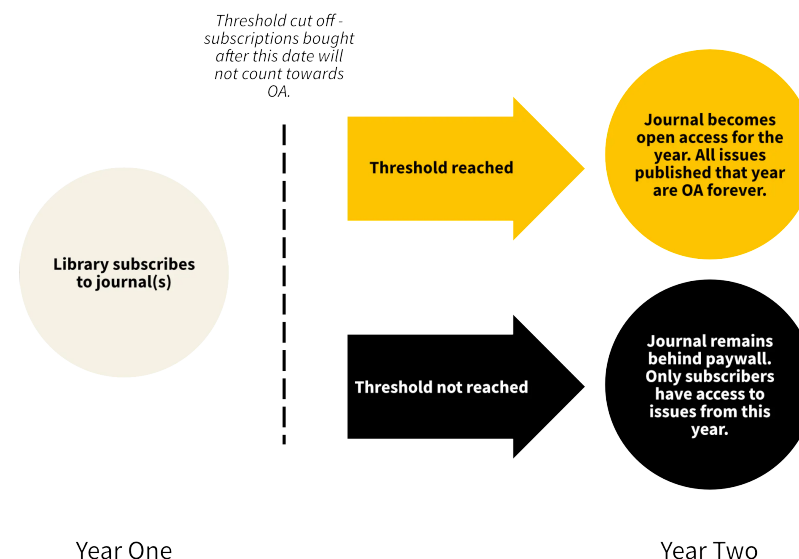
Threshold cut off - subscriptions bought after this date will not count towards OA.

Library subscribes to journal(s)

Threshold reached

Journal becomes open access for the year. All issues published that year are OA forever.

Threshold not reached

Journal remains behind paywall. Only subscribers have access to issues from this year.

Year One

Year Two